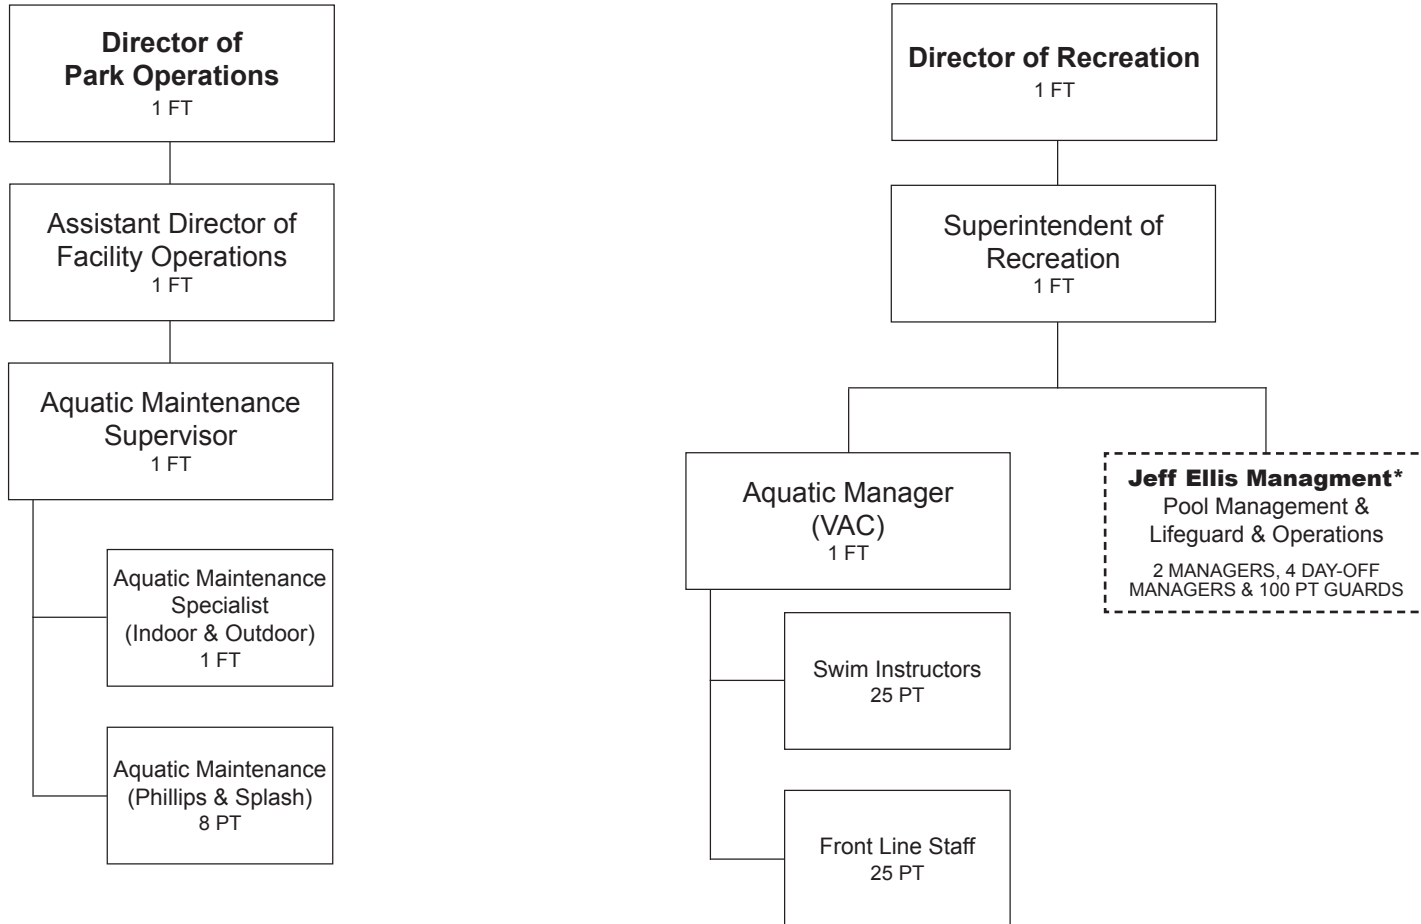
Director of Park Operations
1 FT

Assistant Director of Facility Operations
1 FT

Aquatic Maintenance Supervisor
1 FT

Aquatic Maintenance Specialist (Indoor & Outdoor)
1 FT

Aquatic Maintenance (Phillips & Splash)
8 PT

Director of Recreation
1 FT

Superintendent of Recreation
1 FT

Aquatic Manager (VAC)
1 FT

Swim Instructors
25 PT

Front Line Staff
25 PT

Jeff Ellis Managment*
Pool Management & Lifeguard & Operations
2 MANAGERS, 4 DAY-OFF MANAGERS & 100 PT GUARDS